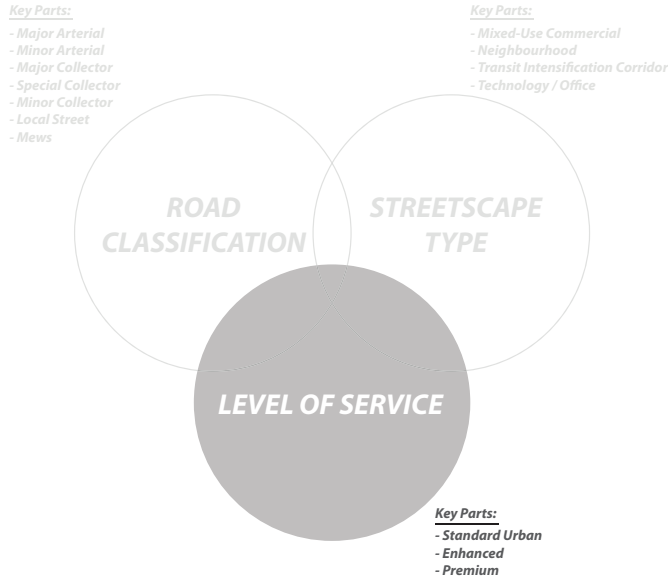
Key Parts:
- Major Arterial
- Minor Arterial
- Major Collector
- Special Collector
- Minor Collector
- Local Street
- Mews

Key Parts:
- Mixed-Use Commercial
- Neighbourhood
- Transit Intensification Corridor
- Technology / Office

ROAD CLASSIFICATION

STREETSCAPE TYPE

LEVEL OF SERVICE

Key Parts:
- Standard Urban
- Enhanced
- Premium